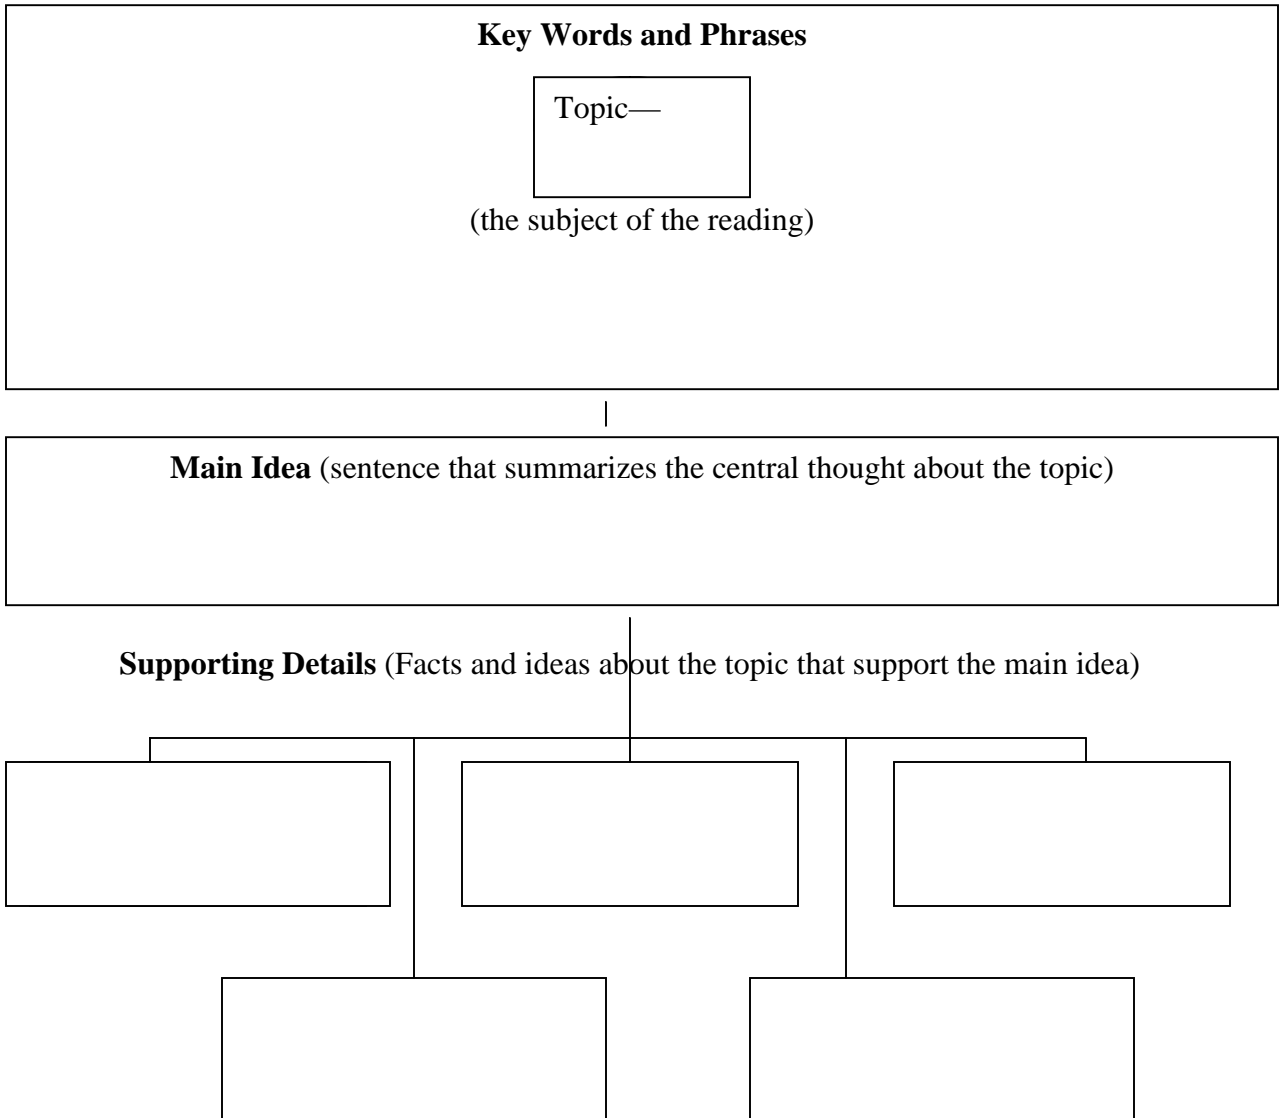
**Key Words and Phrases**

Topic—

(the subject of the reading)

**Main Idea** (sentence that summarizes the central thought about the topic)

**Supporting Details** (Facts and ideas about the topic that support the main idea)